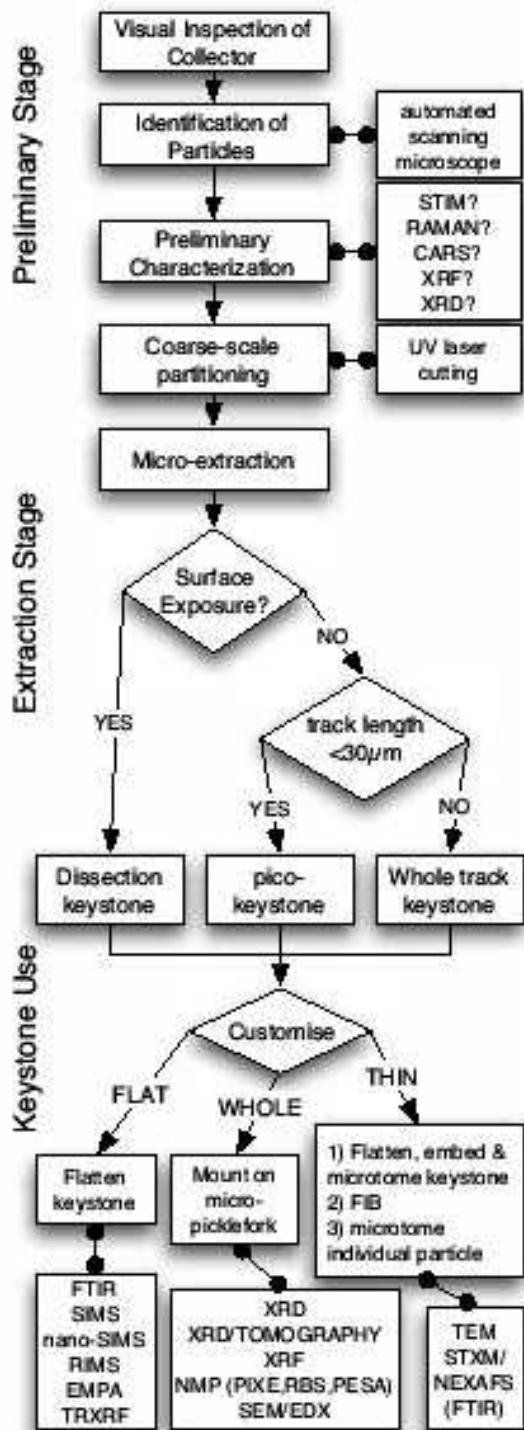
Preliminary Stage

Visual Inspection of Collector

Identification of Particles

automated scanning microscope

Preliminary Characterization

STIM? RAMAN? CARS? XRF? XRD?

Coarse-scale partitioning

UV laser cutting

Extraction Stage

Micro-extraction

Surface Exposure?

NO

YES

track length <30$\mu m$

YES

NO

Keystone Use

Dissection keystone

pico-keystone

Whole track keystone

Customise

FLAT

WHOLE

THIN

Flatten keystone

Mount on micro-picklefork

1) Flatten, embed & microtome keystone
2) FIB
3) microtome individual particle

FTIR
SIMS
nano-SIMS
RIMS
EMPA
TRXRF

XRD
XRD/TOMOGRAPHY
XRF
NMP (PIXE,RBS,PESA)
SEM/EDX

TEM
STXM/
NEXAFS
(FTIR)